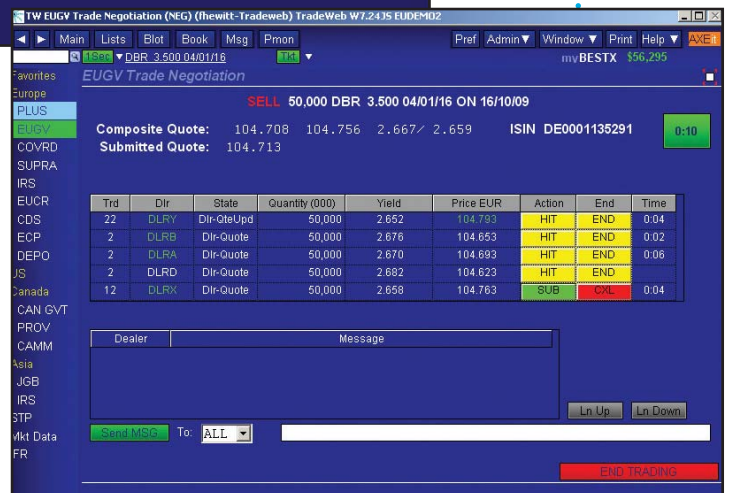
TW EUGV Trade Negotiation (NEG) (fhewitt-Tradeweb) TradeWeb W7.24JS EUDEMO2

Main Lists Blot Book Msg Pmon Pref Admin▼ Window ▼ Print Help ▼ AXE

1Sec ▼ DBR 3.500 04/01/16 Tkt ▼ myBESTX $56,295

Favorites
Europe
PLUS
EUGV
COVRD
SUPRA
IRS
EUCR
CDS
ECP
DEPO
US
Canada
CAN GVT
PROV
CAMM
Asia
JGB
IRS
STP
Mkt Data
FR

EUGV Trade Negotiation

SELL 50,000 DBR 3.500 04/01/16 ON 16/10/09

Composite Quote: 104.708 104.756 2.667⁄ 2.659 ISIN DE0001135291
Submitted Quote: 104.713

0:10

| Trd | Dlr | State | Quantity (000) | Yield | Price EUR | Action | End | Time |
|---|---|---|---|---|---|---|---|---|
| 22 | DLRY | Dlr-QteUpd | 50,000 | 2.652 | 104.793 | HIT | END | 0:04 |
| 2 | DLRB | Dlr-Quote | 50,000 | 2.676 | 104.653 | HIT | END | 0:02 |
| 2 | DLRA | Dlr-Quote | 50,000 | 2.670 | 104.693 | HIT | END | 0:06 |
| 2 | DLRD | Dlr-Quote | 50,000 | 2.682 | 104.623 | HIT | END | |
| 12 | DLRX | Dlr-Quote | 50,000 | 2.658 | 104.763 | SUB | CXL | 0:04 |

| Dealer | Message |
|---|---|

Ln Up Ln Down

Send MSG To: ALL

END TRADING